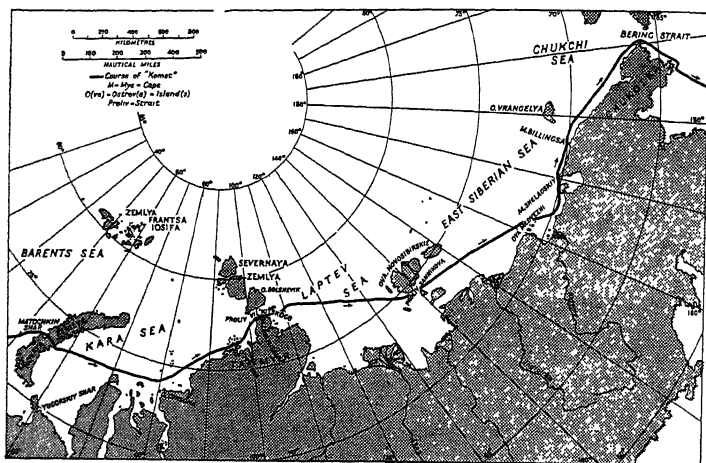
0 200 400 600 800
KILOMETRES
0 100 200 300 400 500
NAUTICAL MILES
Course of "Komet"
M = Mys = Cape
O(va) = Ostrov(a) = Island(s)
Proliv = Strait

CHUKCHI SEA
BERING STRAIT
O. VRANGELYA
M. BILLINGSA
EAST SIBERIAN SEA
M. SHELAGSKIY
ZEMLYA FRANTSA IOSIFA
BARENTS SEA
SEVERNAYA ZEMLYA
O. BOLSHEVIK
LAPTEV SEA
OVA. NOVOSIBIRSKIE
PROLIV
MATOCHKIN SHAR
KARA SEA
YUGORSKIY SHAR
80°
40°
60°
80°
100°
120°
140°
160°
180°
160°